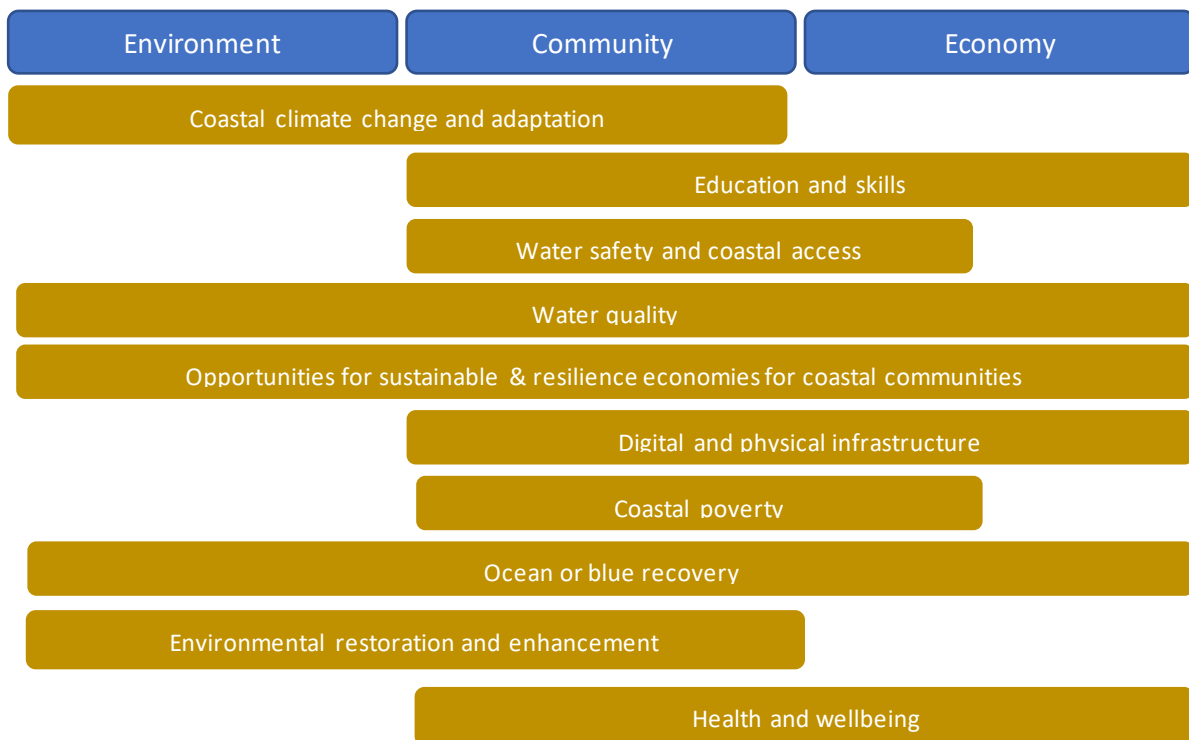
Environment

Community

Economy

Coastal climate change and adaptation

Education and skills

Water safety and coastal access

Water quality

Opportunities for sustainable & resilience economies for coastal communities

Digital and physical infrastructure

Coastal poverty

Ocean or blue recovery

Environmental restoration and enhancement

Health and wellbeing